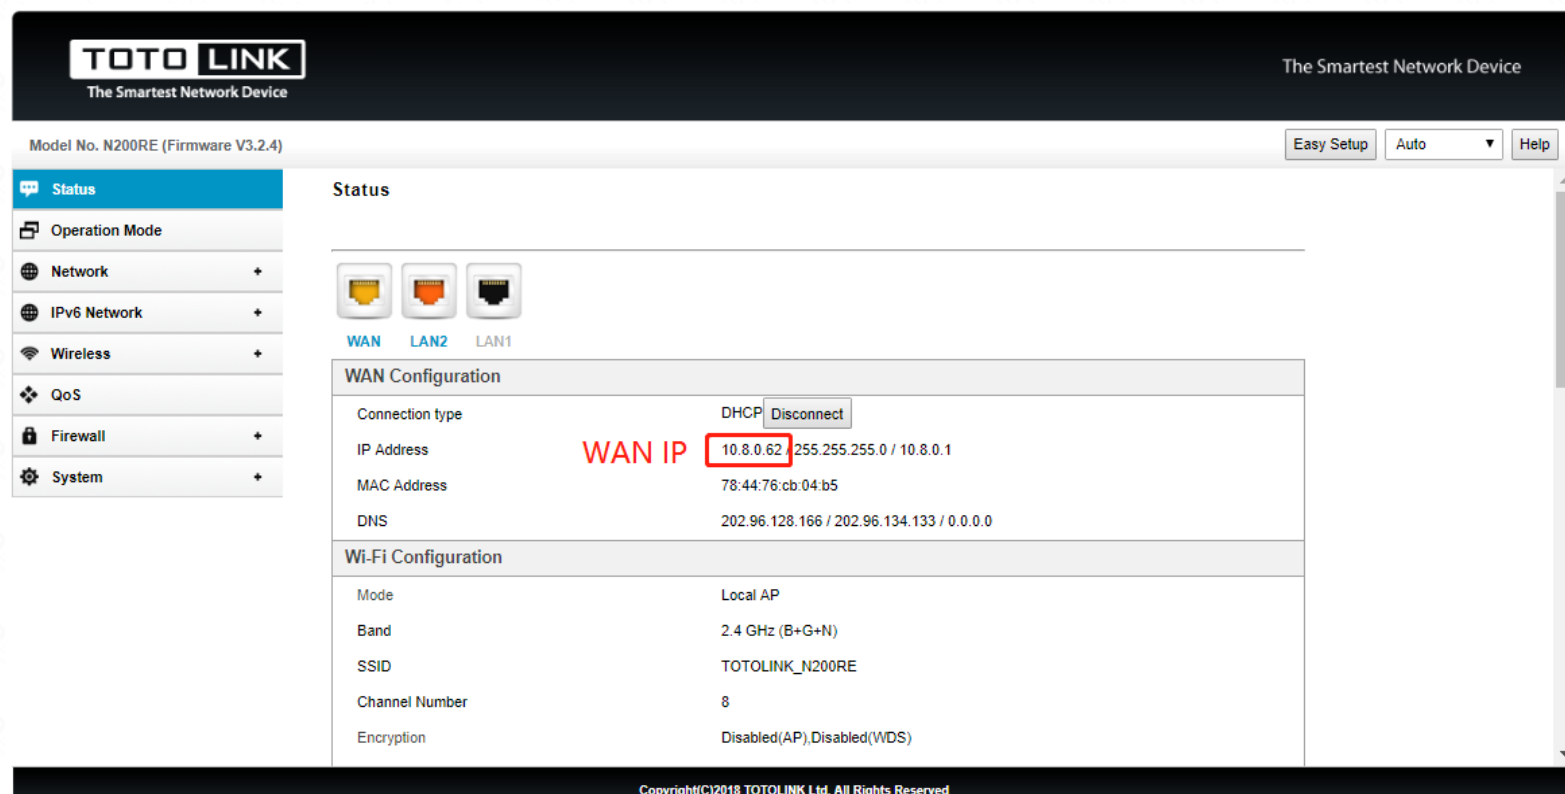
TOTO LINK
The Smartest Network Device

The Smartest Network Device

Model No. N200RE (Firmware V3.2.4)

Easy Setup | Auto | Help

Status
Operation Mode
Network +
IPv6 Network +
Wireless +
QoS
Firewall +
System +

Status

WAN LAN2 LAN1

WAN Configuration

| | |
|---|---|
| Connection type | DHCP Disconnect |
| IP Address | 10.8.0.62 / 255.255.255.0 / 10.8.0.1 |
| MAC Address | 78:44:76:cb:04:b5 |
| DNS | 202.96.128.166 / 202.96.134.133 / 0.0.0.0 |

WAN IP

Wi-Fi Configuration

| | |
|---|---|
| Mode | Local AP |
| Band | 2.4 GHz (B+G+N) |
| SSID | TOTOLINK_N200RE |
| Channel Number | 8 |
| Encryption | Disabled(AP),Disabled(WDS) |

Copyright(C)2018 TOTOLINK Ltd. All Rights Reserved